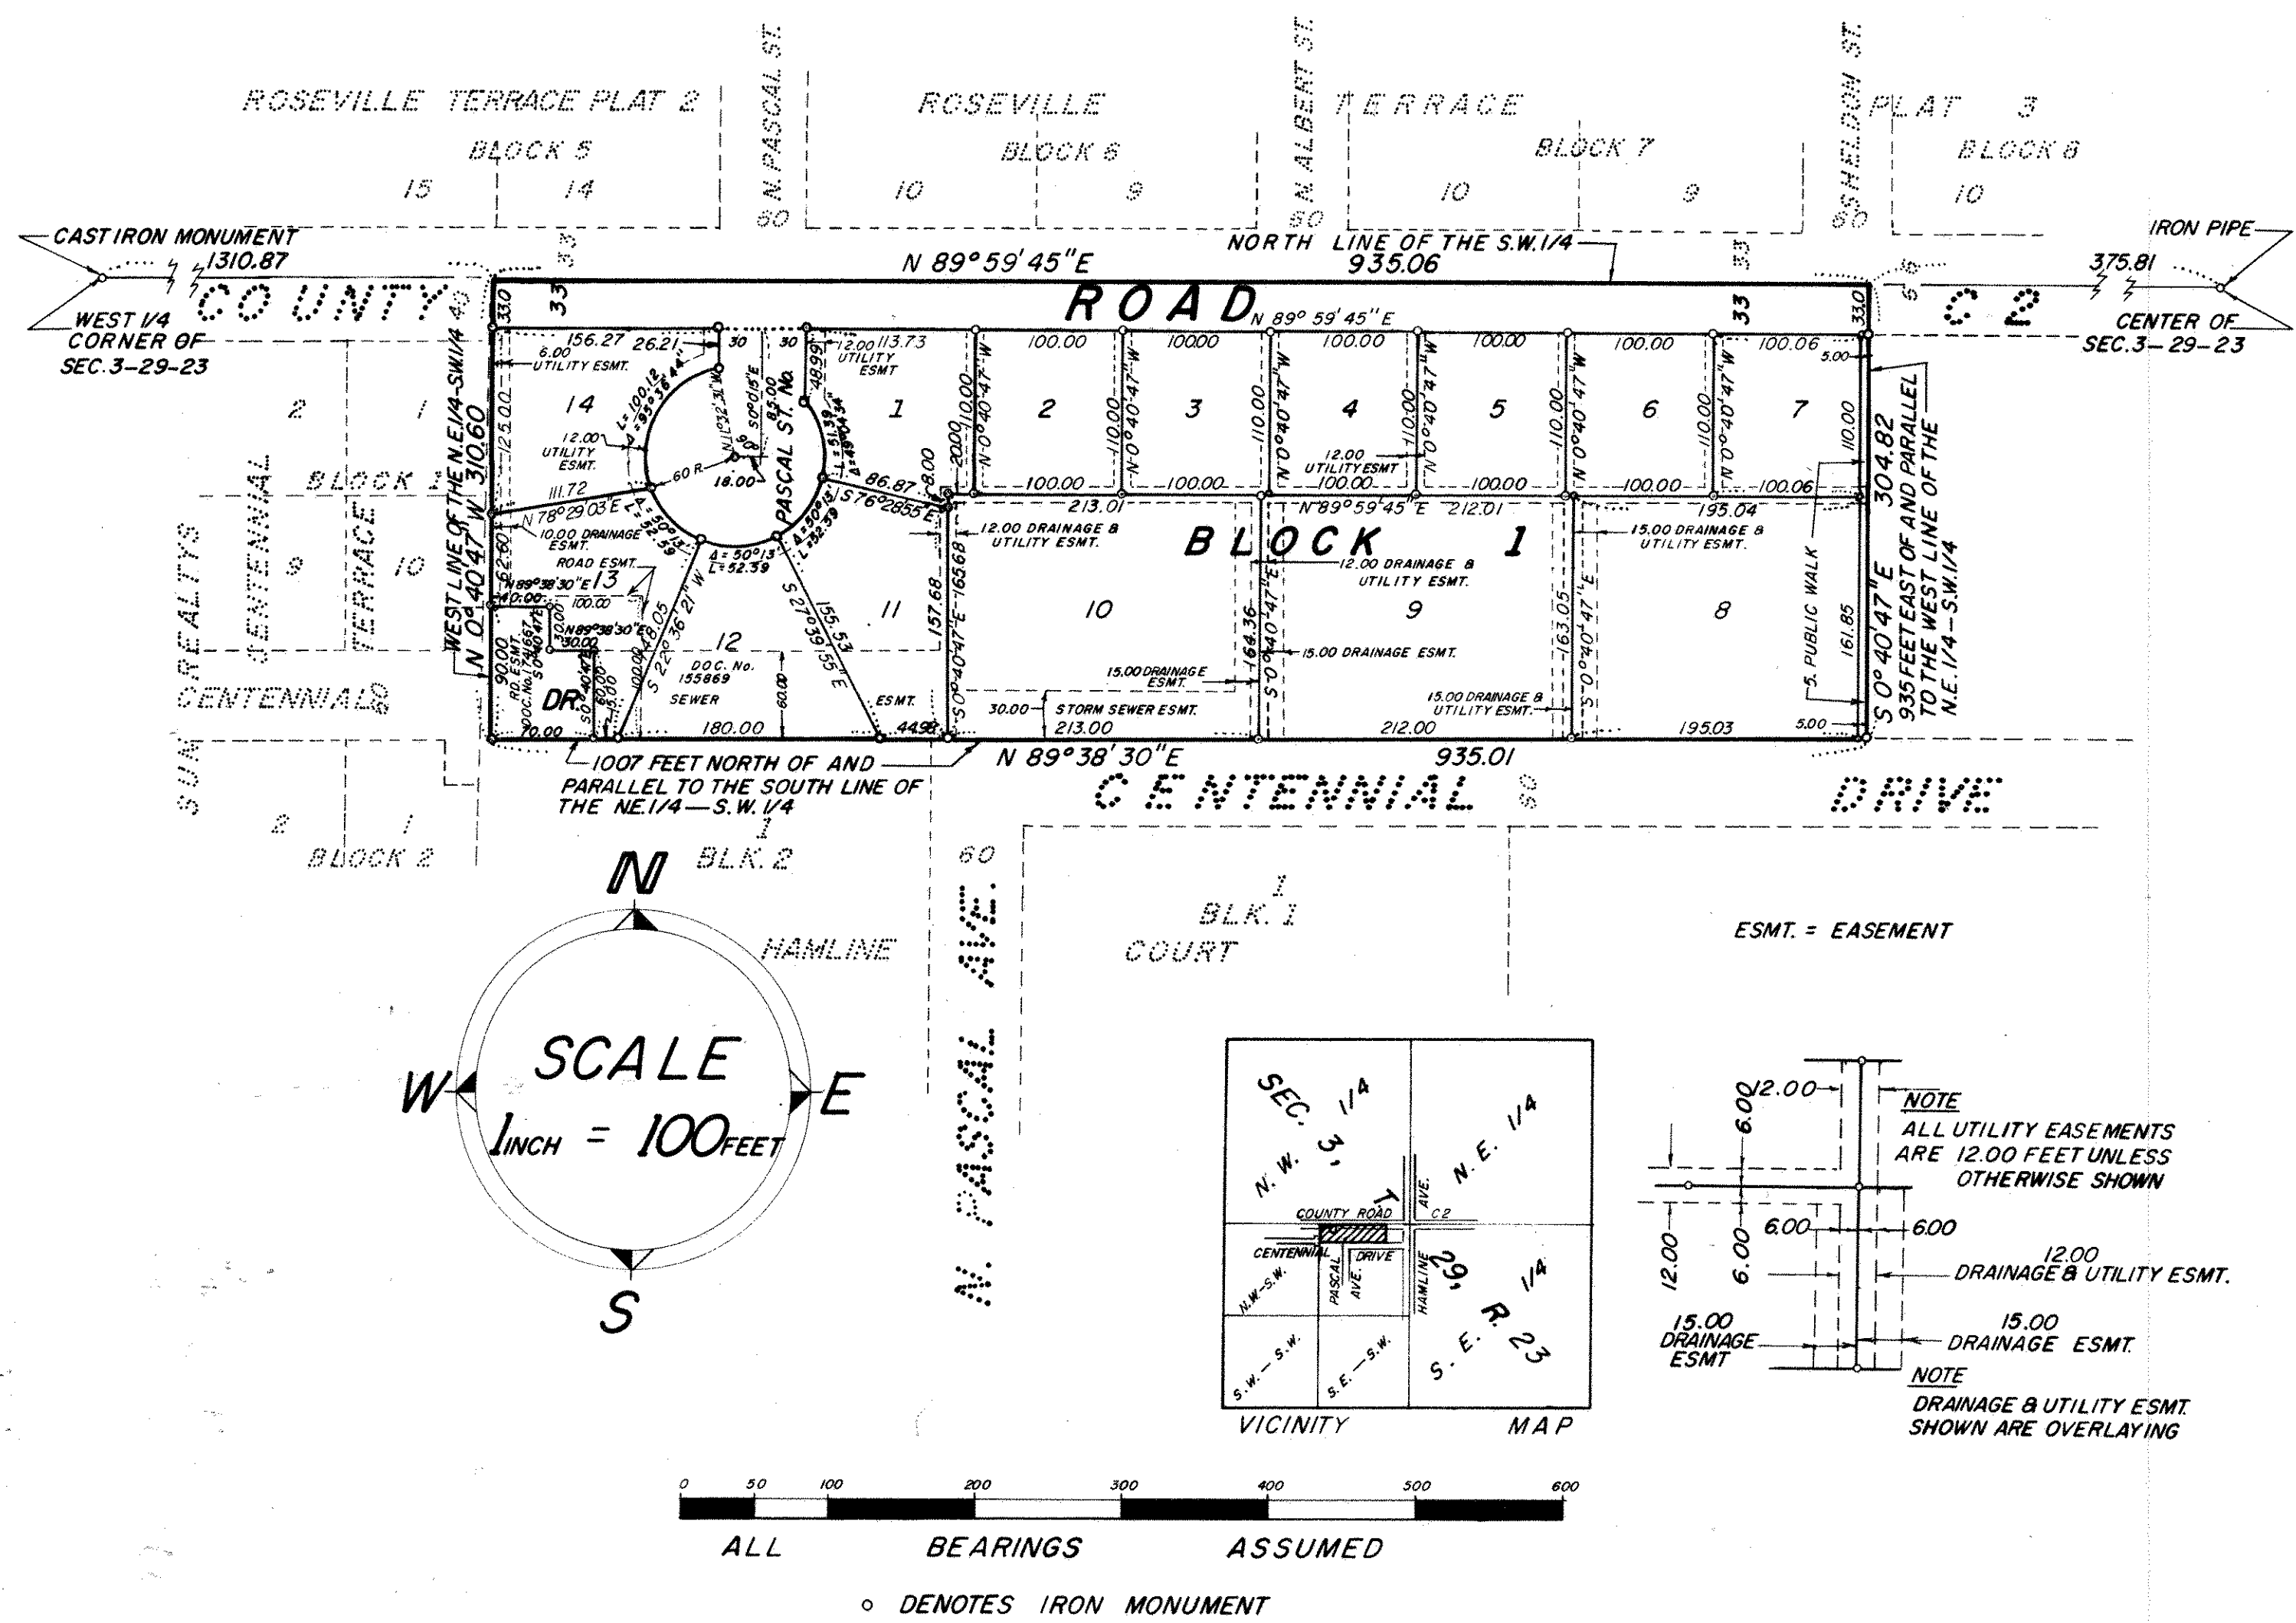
ROSEVILLE TERRACE PLAT 2

BLOCK 5

15 14

N. PASCAL ST.

60

ROSEVILLE

BLOCK 6

10 9

N. ALBERT ST.

60

TERRACE

BLOCK 7

10 9

N. SHELDON ST.

60

PLAT 3

BLOCK 8

10

CAST IRON MONUMENT

1310.87

WEST 1/4 CORNER OF SEC. 3-29-23

COUNTY

33

N 89° 59' 45" E

NORTH LINE OF THE S.W. 1/4

935.06

ROAD

N 89° 59' 45" E

33

C 2

IRON PIPE

375.81

CENTER OF SEC. 3-29-23

33.0

33.0

156.27 26.21 30 30

6.00 UTILITY ESMT.

12.00 113.73 UTILITY ESMT

100.00 100.00 100.00 100.00 100.00 100.06

5.00

14

1

2

3

4

5

6

7

12.00 UTILITY ESMT.

PASCAL ST. No

60 R

18.00

12.00 UTILITY ESMT

110.00

110.00

110.00

110.00

110.00

110.00

110.00

N 0° 40' 47" W

100.00 100.00 100.00 100.00 100.00 100.06

213.01

N 89° 59' 45" E 212.01

195.04

111.72

N 78° 29' 03" E

86.87

S 76° 28' 55" E

8.00

20.00

BLOCK 1

12.00 DRAINAGE & UTILITY ESMT.

12.00 DRAINAGE & UTILITY ESMT.

15.00 DRAINAGE & UTILITY ESMT.

10.00 DRAINAGE ESMT.

Δ = 50° 13' L = 52.59

ROAD ESMT.

13

N 89° 38' 30" E

40.00

100.00

12

11

10

9

8

5. PUBLIC WALK

161.85

304.82

S 0° 40' 47" E

935 FEET EAST OF AND PARALLEL TO THE WEST LINE OF THE N.E. 1/4 - S.W. 1/4

WEST LINE OF THE N.E. 1/4 - SW. 1/4

310.60

N 0° 40' 47" W

N 89° 38' 30" E

30.00

DOC. No. 155869

SEWER

ESMT.

157.68

165.68

164.36

163.05

15.00 DRAINAGE ESMT.

15.00 DRAINAGE ESMT.

15.00 DRAINAGE & UTILITY ESMT.

S 0° 40' 47" E

DR.

RD. ESMT. DOC. No. 174667

90.00

70.00

180.00

60.00

44.98

30.00

STORM SEWER ESMT.

213.00

212.00

195.03

5.00

1007 FEET NORTH OF AND PARALLEL TO THE SOUTH LINE OF THE NE. 1/4 — S.W. 1/4

N 89° 38' 30" E

935.01

CENTENNIAL

60

DRIVE

SUN REALTY'S CENTENNIAL TERRACE

BLOCK 1

2 1

9 10

CENTENNIAL

60

2 1

BLOCK 2

1

BLK. 2

60

N. PASCAL AVE.

HAMLINE

1

BLK. 1

COURT

ESMT. = EASEMENT

N

W

E

S

SCALE

1 INCH = 100 FEET

SEC. 3, T. 29, R. 23

N.W. 1/4

N.E. 1/4

COUNTY ROAD

C2

CENTENNIAL

DRIVE

AVE.

N.W.-S.W.

PASCAL AVE.

HAMLINE

S.E. 1/4

S.W.-S.W.

S.E.-S.W.

VICINITY MAP

12.00

6.00

6.00

6.00

6.00

12.00

NOTE

ALL UTILITY EASEMENTS ARE 12.00 FEET UNLESS OTHERWISE SHOWN

12.00 DRAINAGE & UTILITY ESMT.

15.00 DRAINAGE ESMT

15.00 DRAINAGE ESMT.

NOTE

DRAINAGE & UTILITY ESMT. SHOWN ARE OVERLAYING

0 50 100 200 300 400 500 600

ALL BEARINGS ASSUMED

o DENOTES IRON MONUMENT